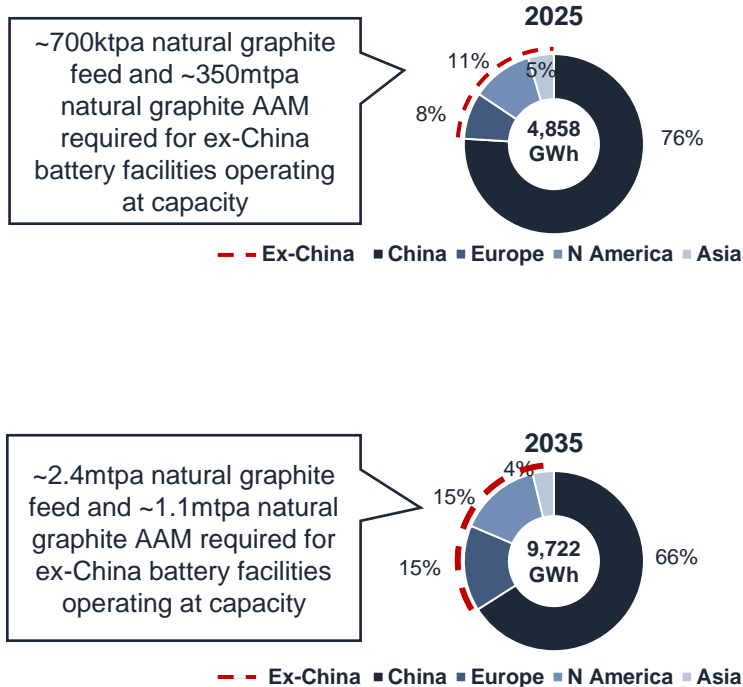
~700ktpa natural graphite feed and ~350mtpa natural graphite AAM required for ex-China battery facilities operating at capacity

2025

11%

5%

8%

4,858 GWh

76%

Ex-China ■ China ■ Europe ■ N America ■ Asia

~2.4mtpa natural graphite feed and ~1.1mtpa natural graphite AAM required for ex-China battery facilities operating at capacity

2035

4%

15%

15%

9,722 GWh

66%

Ex-China ■ China ■ Europe ■ N America ■ Asia